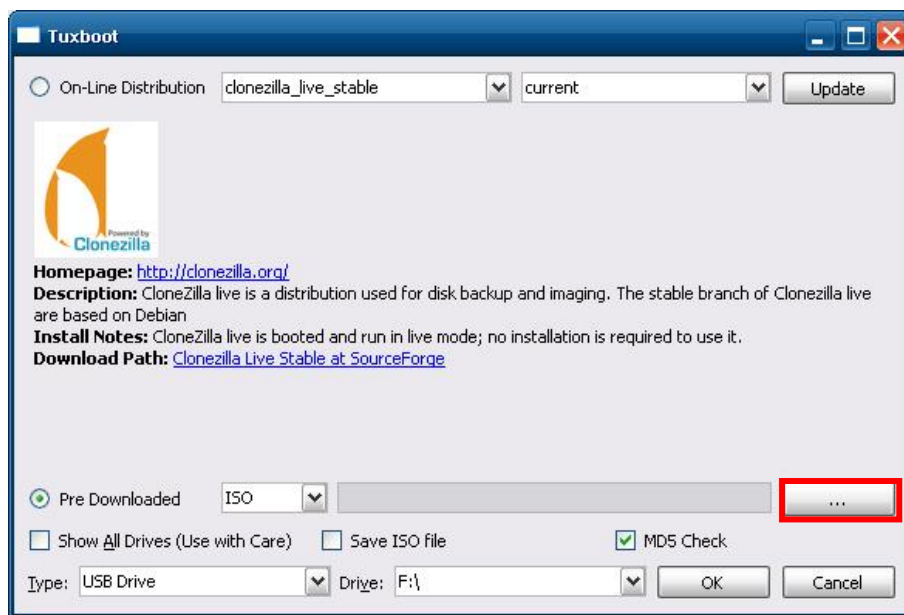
Tuxboot

On-Line Distribution clonezilla_live_stable current Update

Powered by
Clonezilla

**Homepage:** http://clonezilla.org/
**Description:** CloneZilla live is a distribution used for disk backup and imaging. The stable branch of Clonezilla live are based on Debian
**Install Notes:** CloneZilla live is booted and run in live mode; no installation is required to use it.
**Download Path:** Clonezilla Live Stable at SourceForge

Pre Downloaded ISO ...

Show All Drives (Use with Care) Save ISO file MD5 Check

Type: USB Drive Drive: F:\ OK Cancel